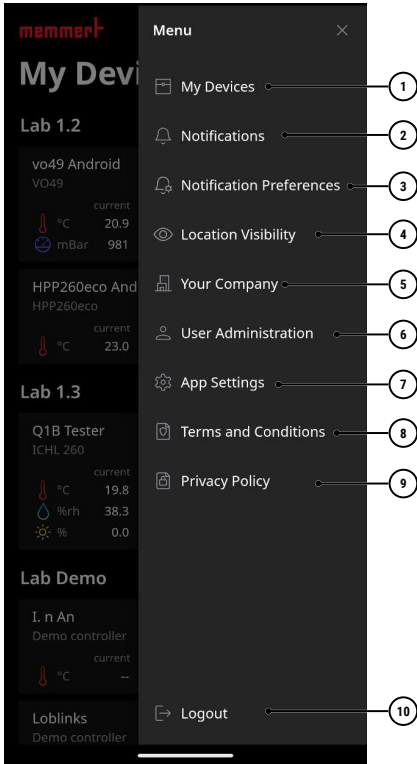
memmert
My Devi

Lab 1.2

vo49 Android
VO49
current
°C 20.9
mBar 981

HPP260eco And
HPP260eco
current
°C 23.0

Lab 1.3

Q1B Tester
ICHL 260
current
°C 19.8
%rh 38.3
% 0.0

Lab Demo

I. n An
Demo controller
current
°C --

Loblinks
Demo controller

Menu

My Devices 1
Notifications 2
Notification Preferences 3
Location Visibility 4
Your Company 5
User Administration 6
App Settings 7
Terms and Conditions 8
Privacy Policy 9

Logout 10